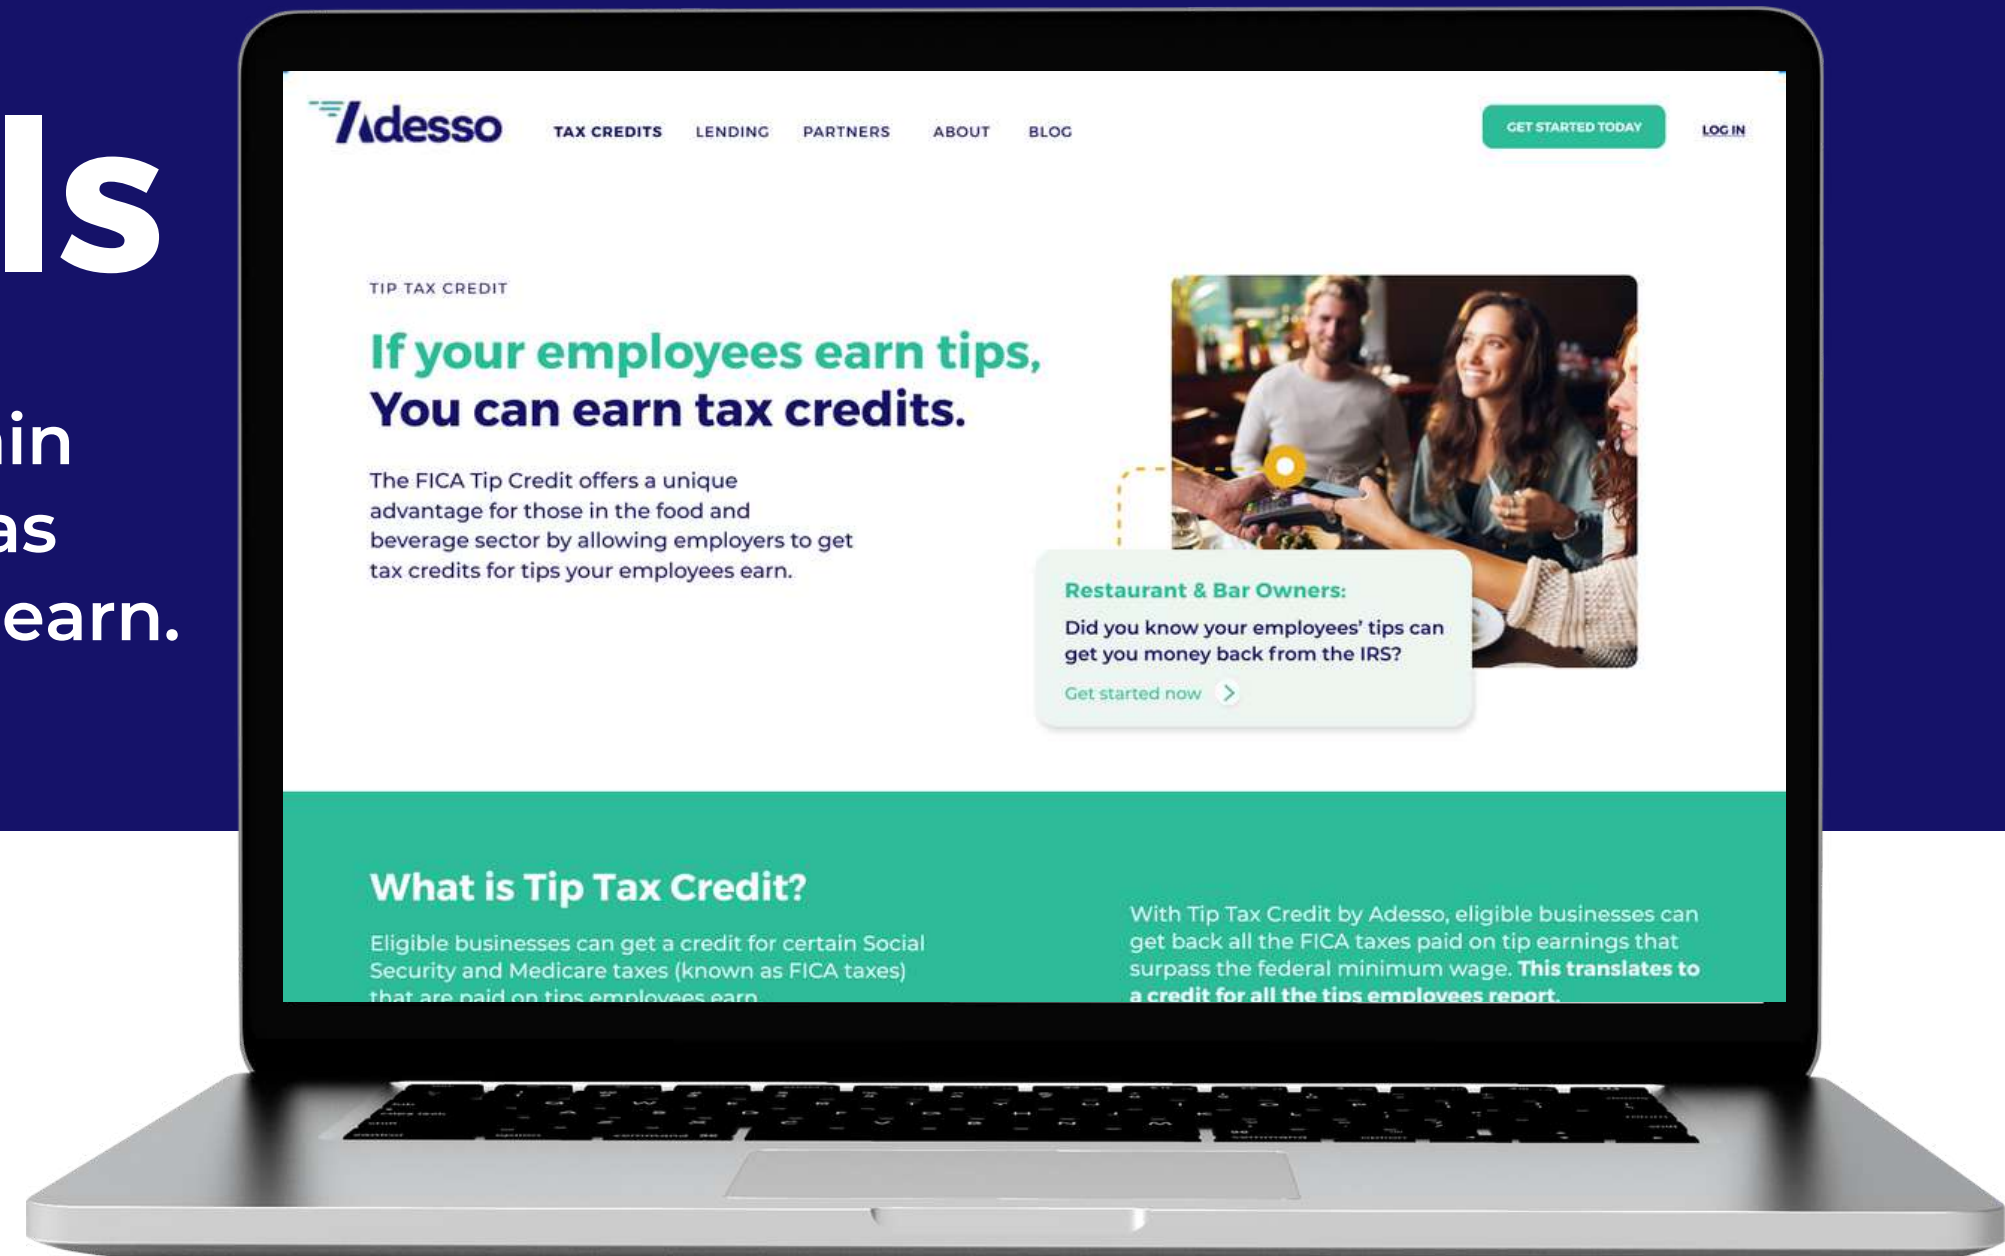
ls

in
as
earn.

Adesso

TAX CREDITS LENDING PARTNERS ABOUT BLOG

GET STARTED TODAY

LOG IN

TIP TAX CREDIT

If your employees earn tips,
You can earn tax credits.

The FICA Tip Credit offers a unique advantage for those in the food and beverage sector by allowing employers to get tax credits for tips your employees earn.

Restaurant & Bar Owners:

Did you know your employees' tips can get you money back from the IRS?

Get started now

What is Tip Tax Credit?

Eligible businesses can get a credit for certain Social Security and Medicare taxes (known as FICA taxes) that are paid on tips employees earn.

With Tip Tax Credit by Adesso, eligible businesses can get back all the FICA taxes paid on tip earnings that surpass the federal minimum wage. This translates to a credit for all the tips employees report.